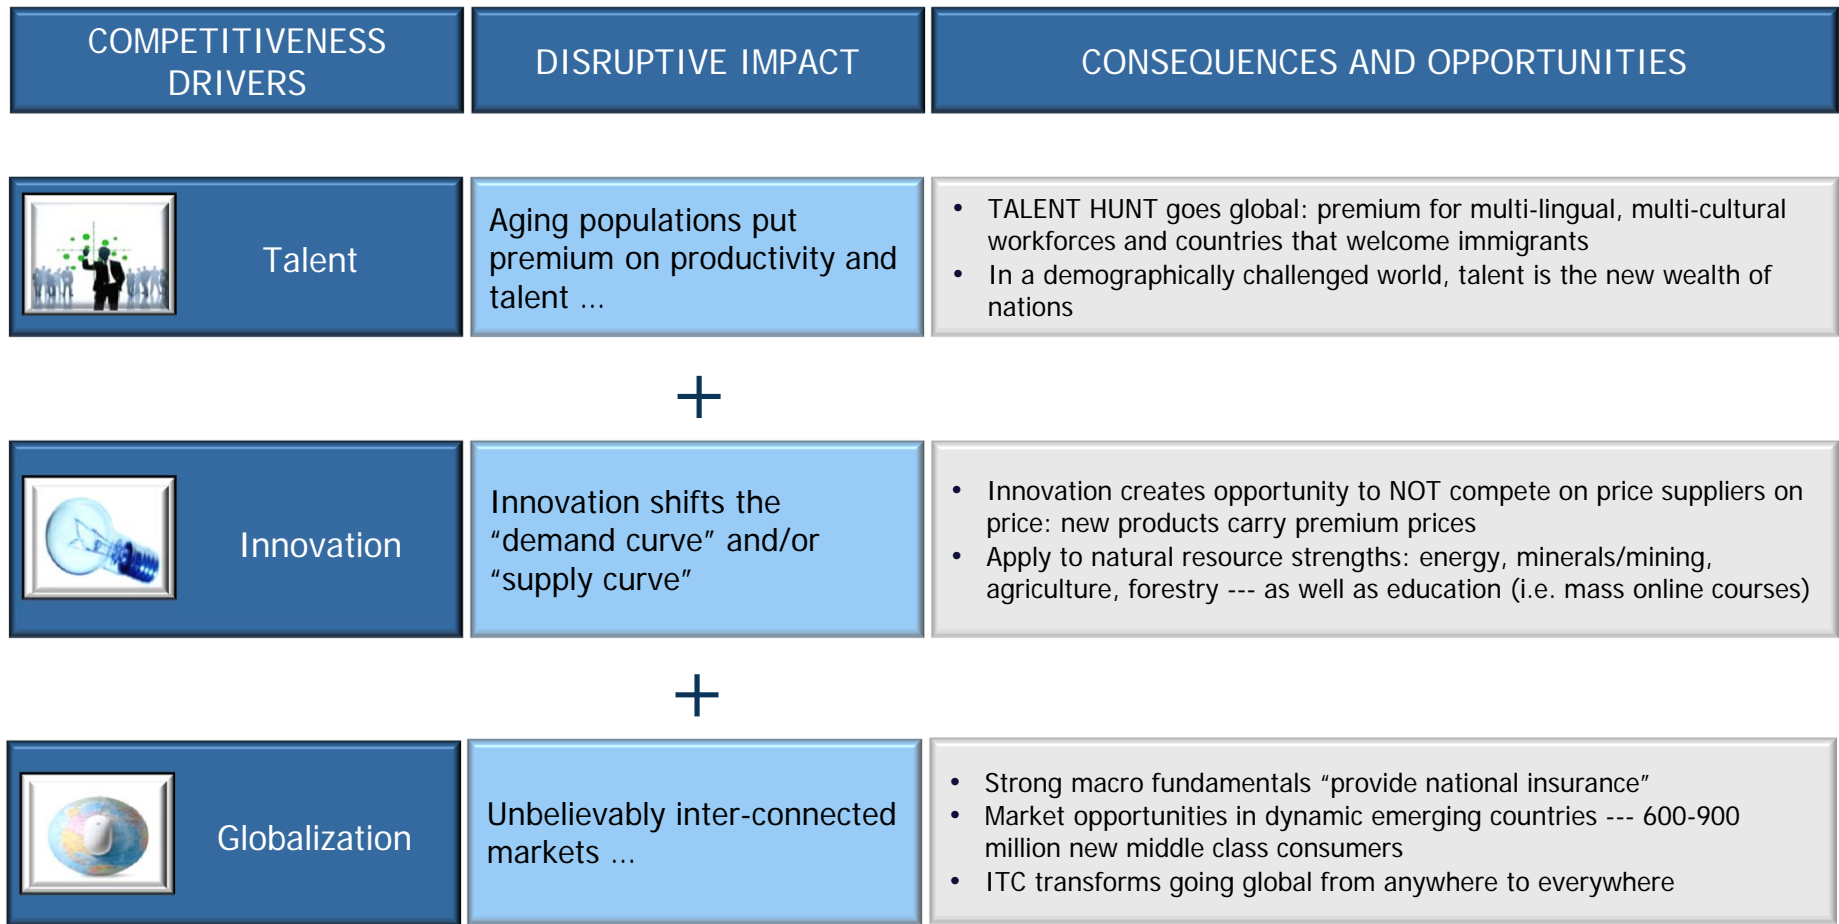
COMPETITIVENESS DRIVERS

DISRUPTIVE IMPACT

CONSEQUENCES AND OPPORTUNITIES

Talent

Aging populations put premium on productivity and talent …

• TALENT HUNT goes global: premium for multi-lingual, multi-cultural workforces and countries that welcome immigrants
• In a demographically challenged world, talent is the new wealth of nations

+

Innovation

Innovation shifts the “demand curve” and/or “supply curve”

• Innovation creates opportunity to NOT compete on price suppliers on price: new products carry premium prices
• Apply to natural resource strengths: energy, minerals/mining, agriculture, forestry --- as well as education (i.e. mass online courses)

+

Globalization

Unbelievably inter-connected markets …

• Strong macro fundamentals “provide national insurance”
• Market opportunities in dynamic emerging countries --- 600-900 million new middle class consumers
• ITC transforms going global from anywhere to everywhere